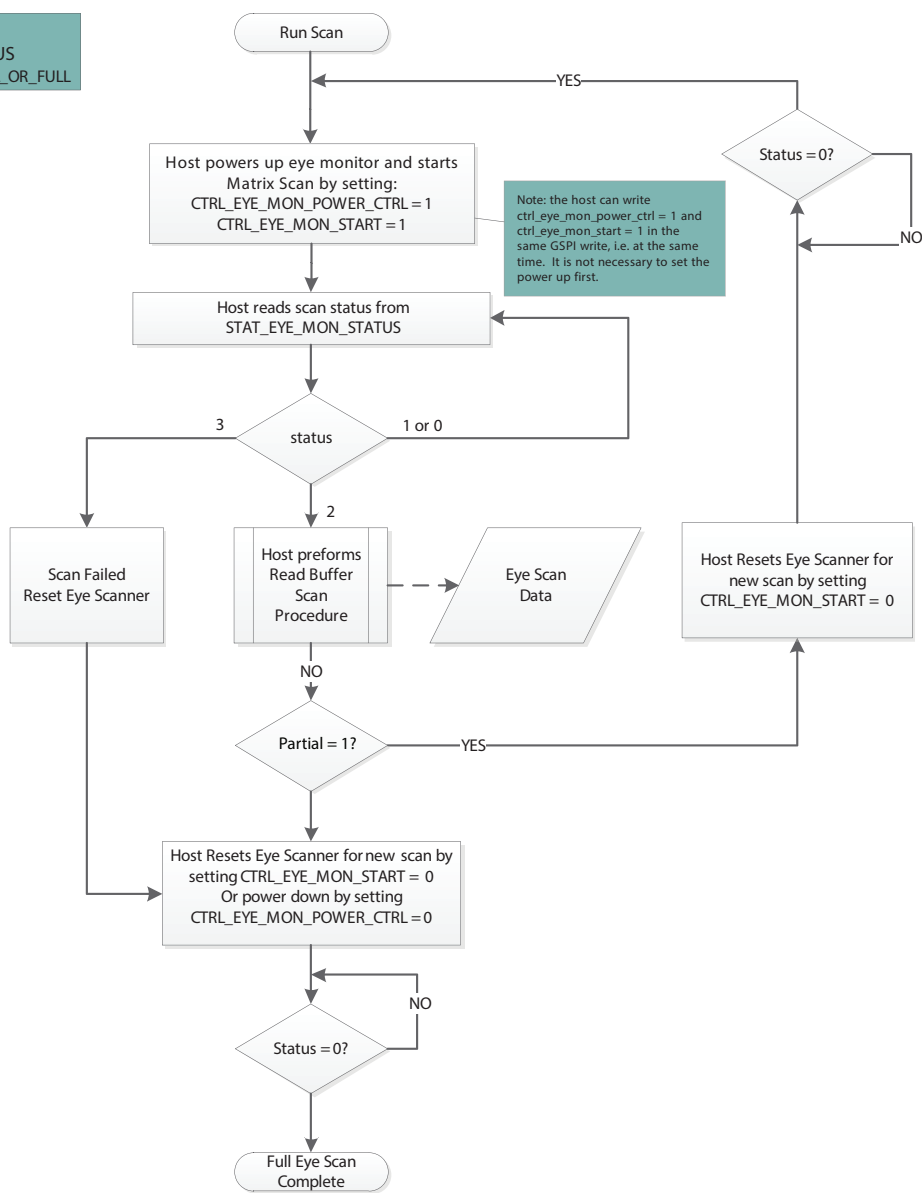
US
_OR_FULL

Run Scan

YES

Status = 0?

NO

Host powers up eye monitor and starts Matrix Scan by setting:
CTRL_EYE_MON_POWER_CTRL = 1
CTRL_EYE_MON_START = 1

Note: the host can write ctrl_eye_mon_power_ctrl = 1 and ctrl_eye_mon_start = 1 in the same GSPI write, i.e. at the same time. It is not necessary to set the power up first.

Host reads scan status from STAT_EYE_MON_STATUS

3

status

1 or 0

2

Scan Failed
Reset Eye Scanner

Host preforms Read Buffer Scan Procedure

Eye Scan Data

Host Resets Eye Scanner for new scan by setting
CTRL_EYE_MON_START = 0

NO

Partial = 1?

YES

Host Resets Eye Scanner for new scan by setting CTRL_EYE_MON_START = 0
Or power down by setting
CTRL_EYE_MON_POWER_CTRL = 0

NO

Status = 0?

Full Eye Scan Complete